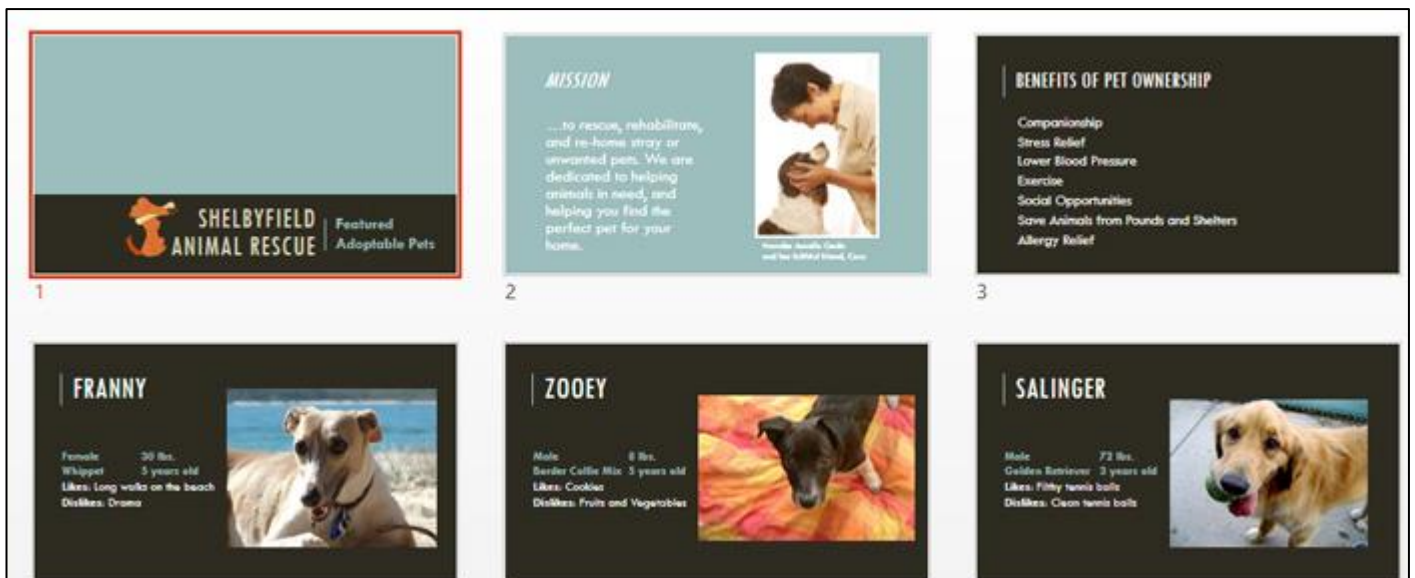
SHELBYFIELD ANIMAL RESCUE

Featured Adoptable Pets

1

MISSION

...to rescue, rehabilitate, and re-home stray or unwanted pets. We are dedicated to helping animals in need, and helping you find the perfect pet for your home.

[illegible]

2

BENEFITS OF PET OWNERSHIP

Companionship
Stress Relief
Lower Blood Pressure
Exercise
Social Opportunities
Save Animals from Pounds and Shelters
Allergy Relief

3

FRANNY

Female 30 lbs.
Whippet 5 years old
Likes: Long walks on the beach
Dislikes: Drama

ZOOEY

Male 8 lbs.
Border Collie Mix 5 years old
Likes: Cookies
Dislikes: Fruits and Vegetables

SALINGER

Male 72 lbs.
Golden Retriever 3 years old
Likes: Filthy tennis balls
Dislikes: Clean tennis balls